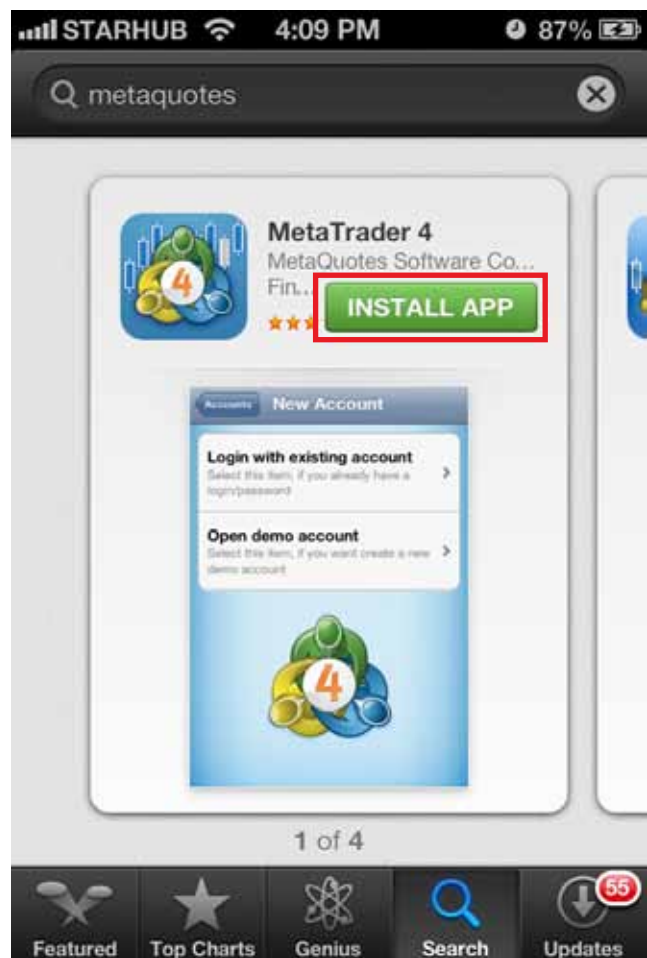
STARHUB 4:09 PM 87%

metaquotes

MetaTrader 4
MetaQuotes Software Co...
Fin...
INSTALL APP

Accounts New Account

Login with existing account
Select this item, if you already have a login/password

Open demo account
Select this item, if you want create a new demo account

4

1 of 4

Featured Top Charts Genius Search 55 Updates